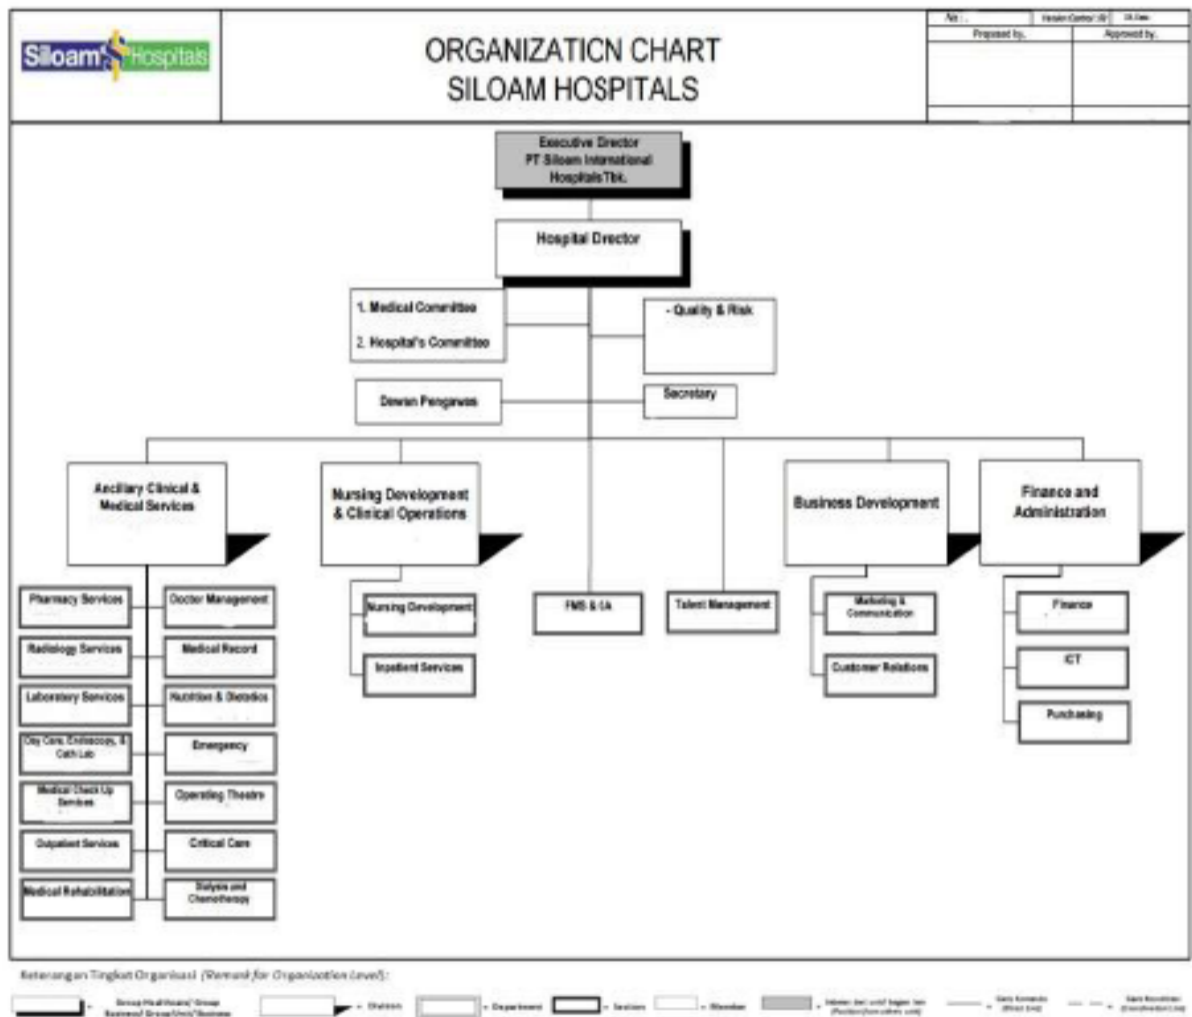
Siloam Hospitals

ORGANIZATICN CHART
SILOAM HOSPITALS

No : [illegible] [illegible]
Prepared by, Approved by,

Executive Director
PT Siloam International
Hospitals Tbk.

Hospital Director

1. Medical Committee
2. Hospital's Committee

- Quality & Risk

Dewan Pengawas

Secretary

Ancillary Clinical & Medical Services

Nursing Development & Clinical Operations

Business Development

Finance and Administration

Pharmacy Services
Doctor Management
Radiology Services
Medical Record
Laboratory Services
Nutrition & Dietetics
Day Care, Endoscopy, & Cath Lab
Emergency
Medical Check Up Services
Operating Theatre
Outpatient Services
Critical Care
Medical Rehabilitation
Dialysis and Chemotherapy

Nursing Development
Inpatient Services

FMS & IA

Talent Management

Marketing & Communication
Customer Relations

Finance
ICT
Purchasing

Keterangan Tingkat Organisasi (Remark for Organization Level):

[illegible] = Group Head Board/ Group Business/ Group/Unit/Business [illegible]
= Division
= Department
= Section
= Member
= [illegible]
= Garis Komando (Direct Line)
= Garis Koordinasi (Coordination Line)